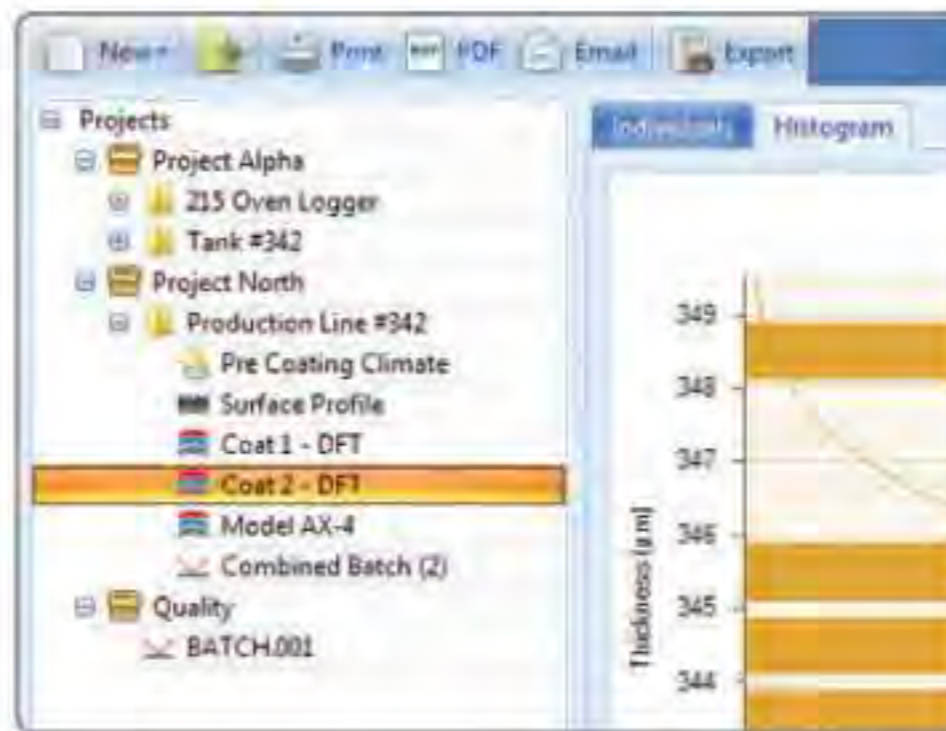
New Print PDF Email Export

Projects
Project Alpha
215 Oven Logger
Tank #342
Project North
Production Line #342
Pre Coating Climate
Surface Profile
Coat 1 - DFT
Coat 2 - DFT
Model AX-4
Combined Batch (2)
Quality
BATCH.001

Individuals Histogram

349
348
347
346
345
344
Thickness (µm)